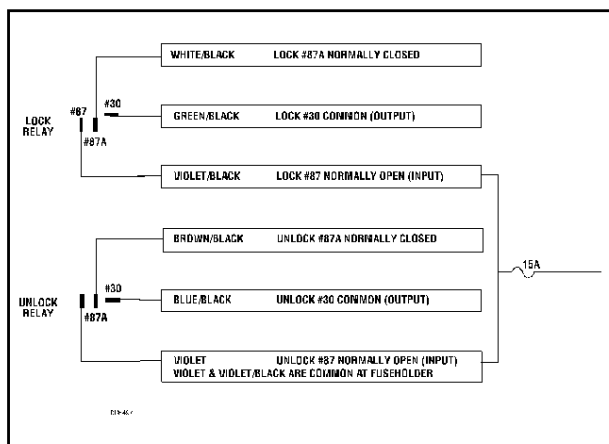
WHITE/BLACK LOCK #87A NORMALLY CLOSED

#87 #30

LOCK RELAY

GREEN/BLACK LOCK #30 COMMON (OUTPUT)

#87A

VIOLET/BLACK LOCK #87 NORMALLY OPEN (INPUT)

BROWN/BLACK UNLOCK #87A NORMALLY CLOSED

#30

UNLOCK RELAY

BLUE/BLACK UNLOCK #30 COMMON (OUTPUT)

15A

#87A

VIOLET UNLOCK #87 NORMALLY OPEN (INPUT)
VIOLET & VIOLET/BLACK ARE COMMON AT FUSEHOLDER

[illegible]